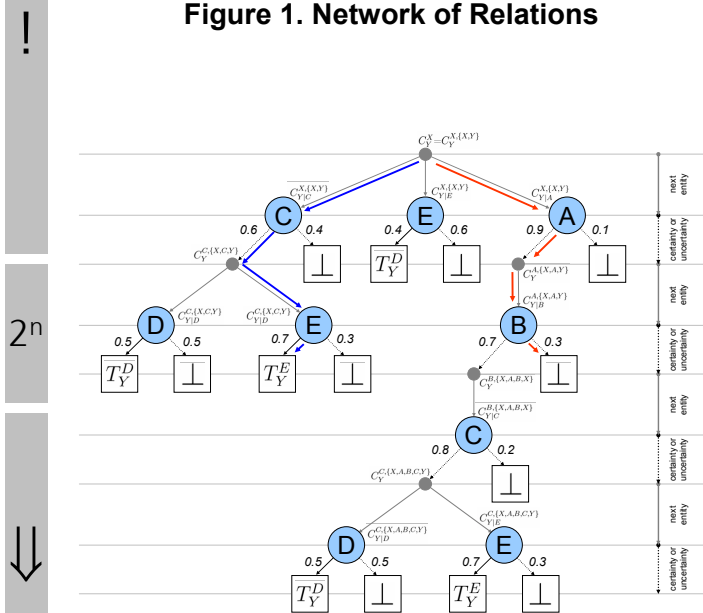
!

$2^n$

$\Downarrow$

**Figure 1. Network of Relations**

$C_Y^X = C_Y^{X,\{X,Y\}}$

$C_{Y|C}^{X,\{X,Y\}}$

$C_{Y|E}^{X,\{X,Y\}}$

$C_{Y|A}^{X,\{X,Y\}}$

C

E

A

0.6

0.4

$\bot$

0.4

$\overline{T_Y^D}$

0.6

$\bot$

0.9

0.1

$\bot$

$C_Y^{C,\{X,C,Y\}}$

$C_Y^{A,\{X,A,Y\}}$

$C_{Y|B}^{A,\{X,A,Y\}}$

D

$C_{Y|D}^{C,\{X,C,Y\}}$

$C_{Y|D}^{C,\{X,C,Y\}}$

E

B

0.5

0.5

$\overline{T_Y^D}$

$\bot$

0.7

0.3

$T_Y^E$

$\bot$

0.7

0.3

$\bot$

$C_Y^{B,\{X,A,B,X\}}$

$C_{Y|C}^{B,\{X,A,B,X\}}$

C

0.8

0.2

$\bot$

$C_Y^{C,\{X,A,B,C,Y\}}$

$C_{Y|D}^{C,\{X,A,B,C,Y\}}$

$C_{Y|E}^{C,\{X,A,B,C,Y\}}$

D

E

0.5

0.5

$\overline{T_Y^D}$

$\bot$

0.7

0.3

$T_Y^E$

$\bot$

next entity

certainty or uncertainty

next entity

certainty or uncertainty

next entity

certainty or uncertainty

next entity

certainty or uncertainty